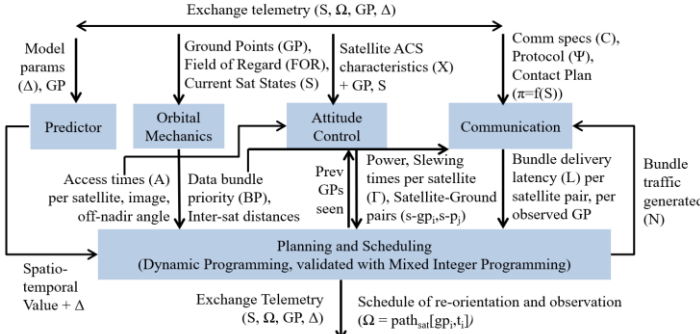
Exchange telemetry (S, Ω, GP, Δ)

Model params (Δ), GP

Ground Points (GP), Field of Regard (FOR), Current Sat States (S)

Satellite ACS characteristics (X) + GP, S

Comm specs (C), Protocol (Ψ), Contact Plan (π=f(S))

Predictor

Orbital Mechanics

Attitude Control

Communication

Access times (A) per satellite, image, off-nadir angle

Data bundle priority (BP), Inter-sat distances

Prev GPs seen

Power, Slewing times per satellite (Γ), Satellite-Ground pairs (s-gp$_i$,s-p$_j$)

Bundle delivery latency (L) per satellite pair, per observed GP

Bundle traffic generated (N)

Planning and Scheduling
(Dynamic Programming, validated with Mixed Integer Programming)

Spatio-temporal Value + Δ

Exchange Telemetry (S, Ω, GP, Δ)

Schedule of re-orientation and observation (Ω = path$_{sat}$[gp$_i$,t$_i$])